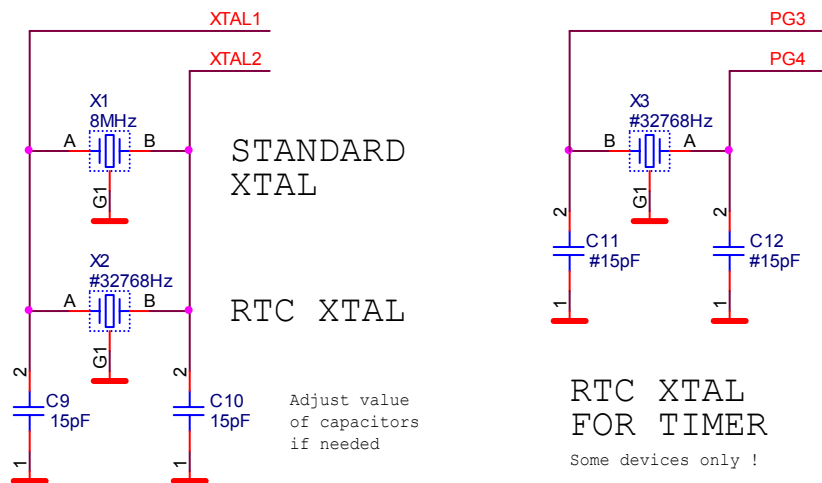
XTAL1
XTAL2
X1
8MHz
A
B
G1
STANDARD XTAL
X2
#32768Hz
A
B
G1
RTC XTAL
2
C9
15pF
1
2
C10
15pF
1
Adjust value of capacitors if needed
PG3
PG4
X3
#32768Hz
B
A
G1
2
C11
#15pF
1
2
C12
#15pF
1
RTC XTAL FOR TIMER
Some devices only !